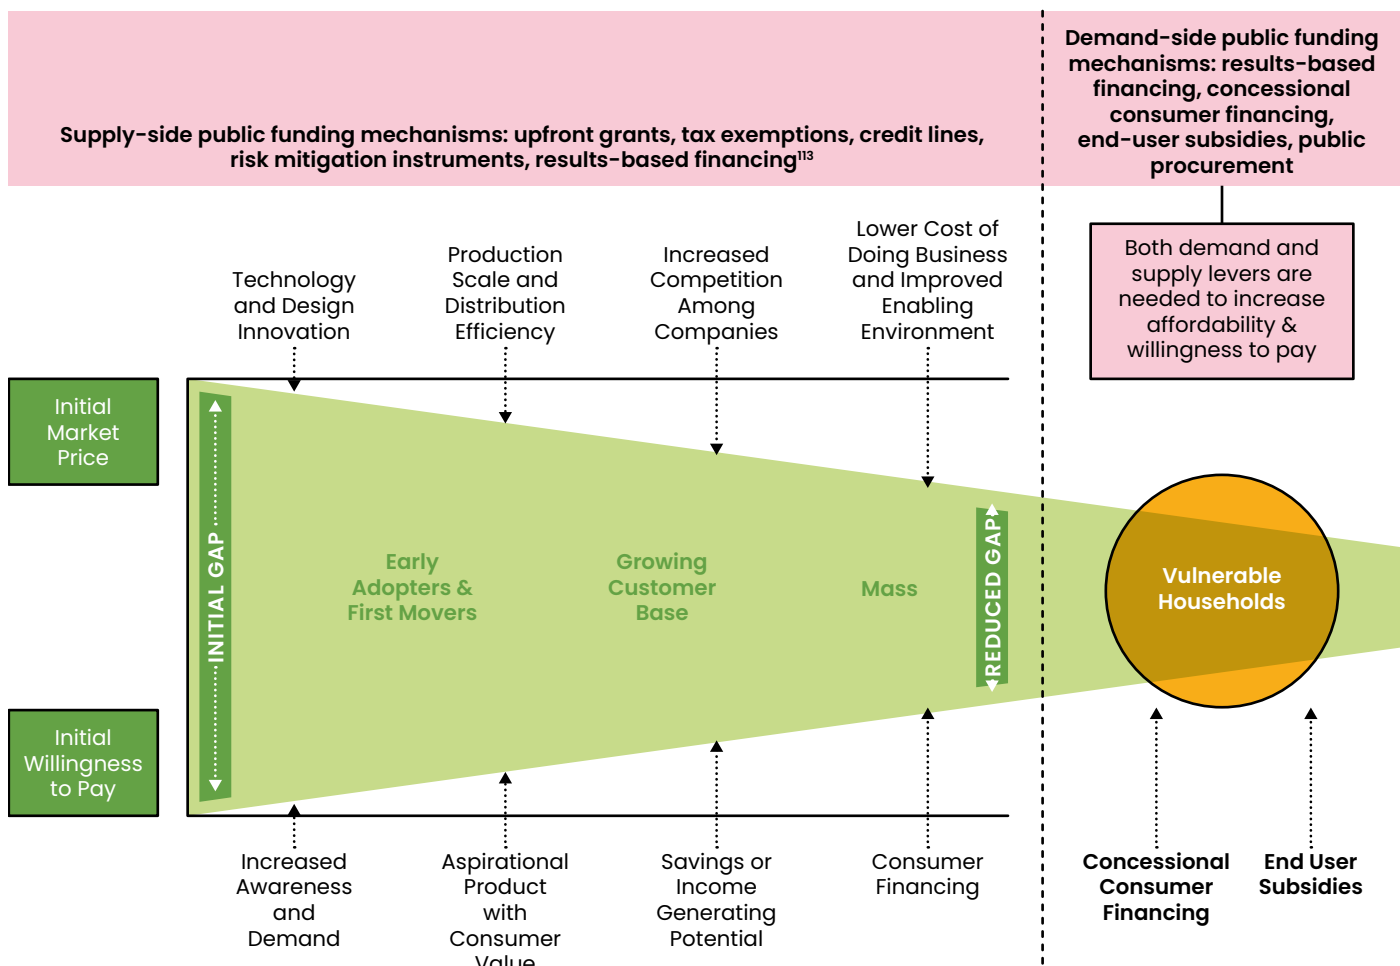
Supply-side public funding mechanisms: upfront grants, tax exemptions, credit lines, risk mitigation instruments, results-based financing$^{113}$

Demand-side public funding mechanisms: results-based financing, concessional consumer financing, end-user subsidies, public procurement

Both demand and supply levers are needed to increase affordability & willingness to pay

Technology and Design Innovation

Production Scale and Distribution Efficiency

Increased Competition Among Companies

Lower Cost of Doing Business and Improved Enabling Environment

Initial Market Price

Initial Willingness to Pay

INITIAL GAP

Early Adopters & First Movers

Growing Customer Base

Mass

REDUCED GAP

Vulnerable Households

Increased Awareness and Demand

Aspirational Product with Consumer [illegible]

Savings or Income Generating Potential

Consumer Financing

Concessional Consumer Financing

End User Subsidies